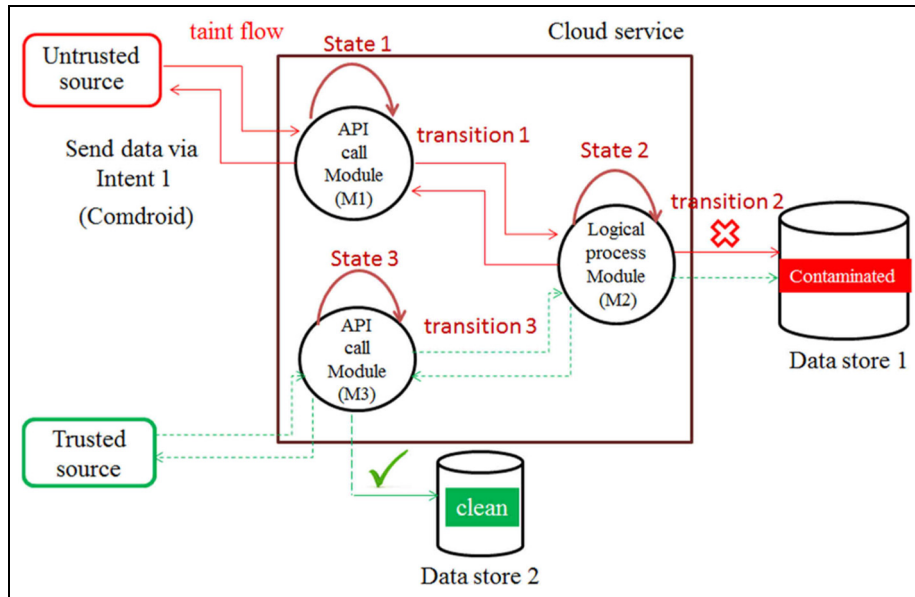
taint flow

Untrusted source

State 1

Cloud service

API call Module (M1)

transition 1

Send data via Intent 1 (Comdroid)

State 2

transition 2

Logical process Module (M2)

Contaminated

Data store 1

State 3

transition 3

API call Module (M3)

Trusted source

clean

Data store 2